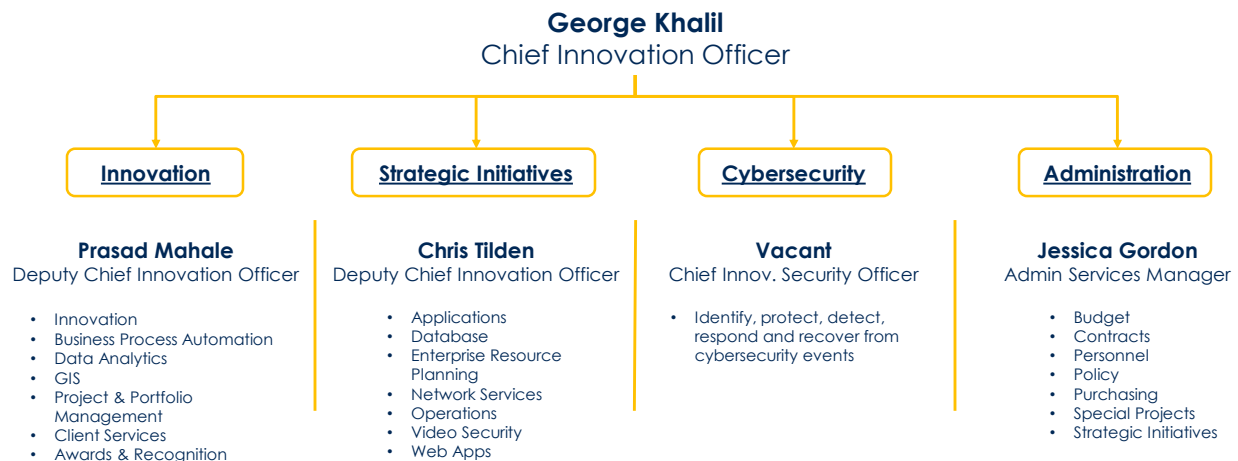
George Khalil
Chief Innovation Officer

Innovation

Strategic Initiatives

Cybersecurity

Administration

Prasad Mahale
Deputy Chief Innovation Officer

- Innovation
- Business Process Automation
- Data Analytics
- GIS
- Project & Portfolio Management
- Client Services
- Awards & Recognition

Chris Tilden
Deputy Chief Innovation Officer

- Applications
- Database
- Enterprise Resource Planning
- Network Services
- Operations
- Video Security
- Web Apps

Vacant
Chief Innov. Security Officer

- Identify, protect, detect, respond and recover from cybersecurity events

Jessica Gordon
Admin Services Manager

- Budget
- Contracts
- Personnel
- Policy
- Purchasing
- Special Projects
- Strategic Initiatives